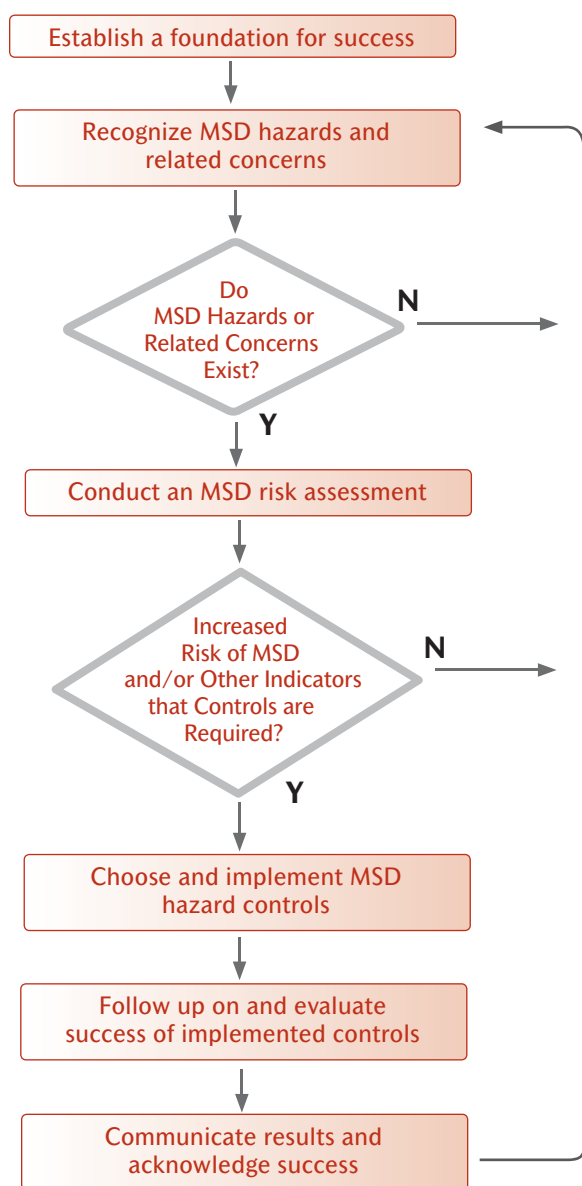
Establish a foundation for success

Recognize MSD hazards and related concerns

Do MSD Hazards or Related Concerns Exist?

N

Y

Conduct an MSD risk assessment

Increased Risk of MSD and/or Other Indicators that Controls are Required?

N

Y

Choose and implement MSD hazard controls

Follow up on and evaluate success of implemented controls

Communicate results and acknowledge success